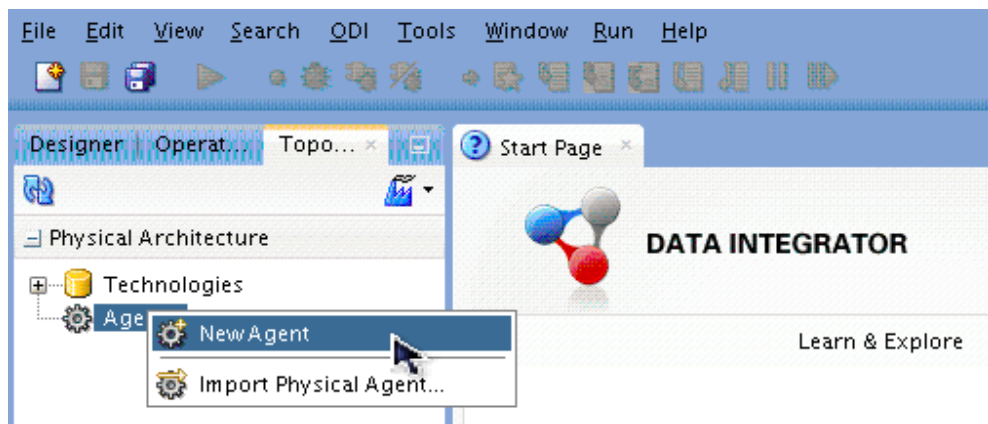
File Edit View Search ODI Tools Window Run Help

Designer | Operat... Topo... ×

Start Page ×

Physical Architecture

Technologies

Age

New Agent

Import Physical Agent...

DATA INTEGRATOR

Learn & Explore